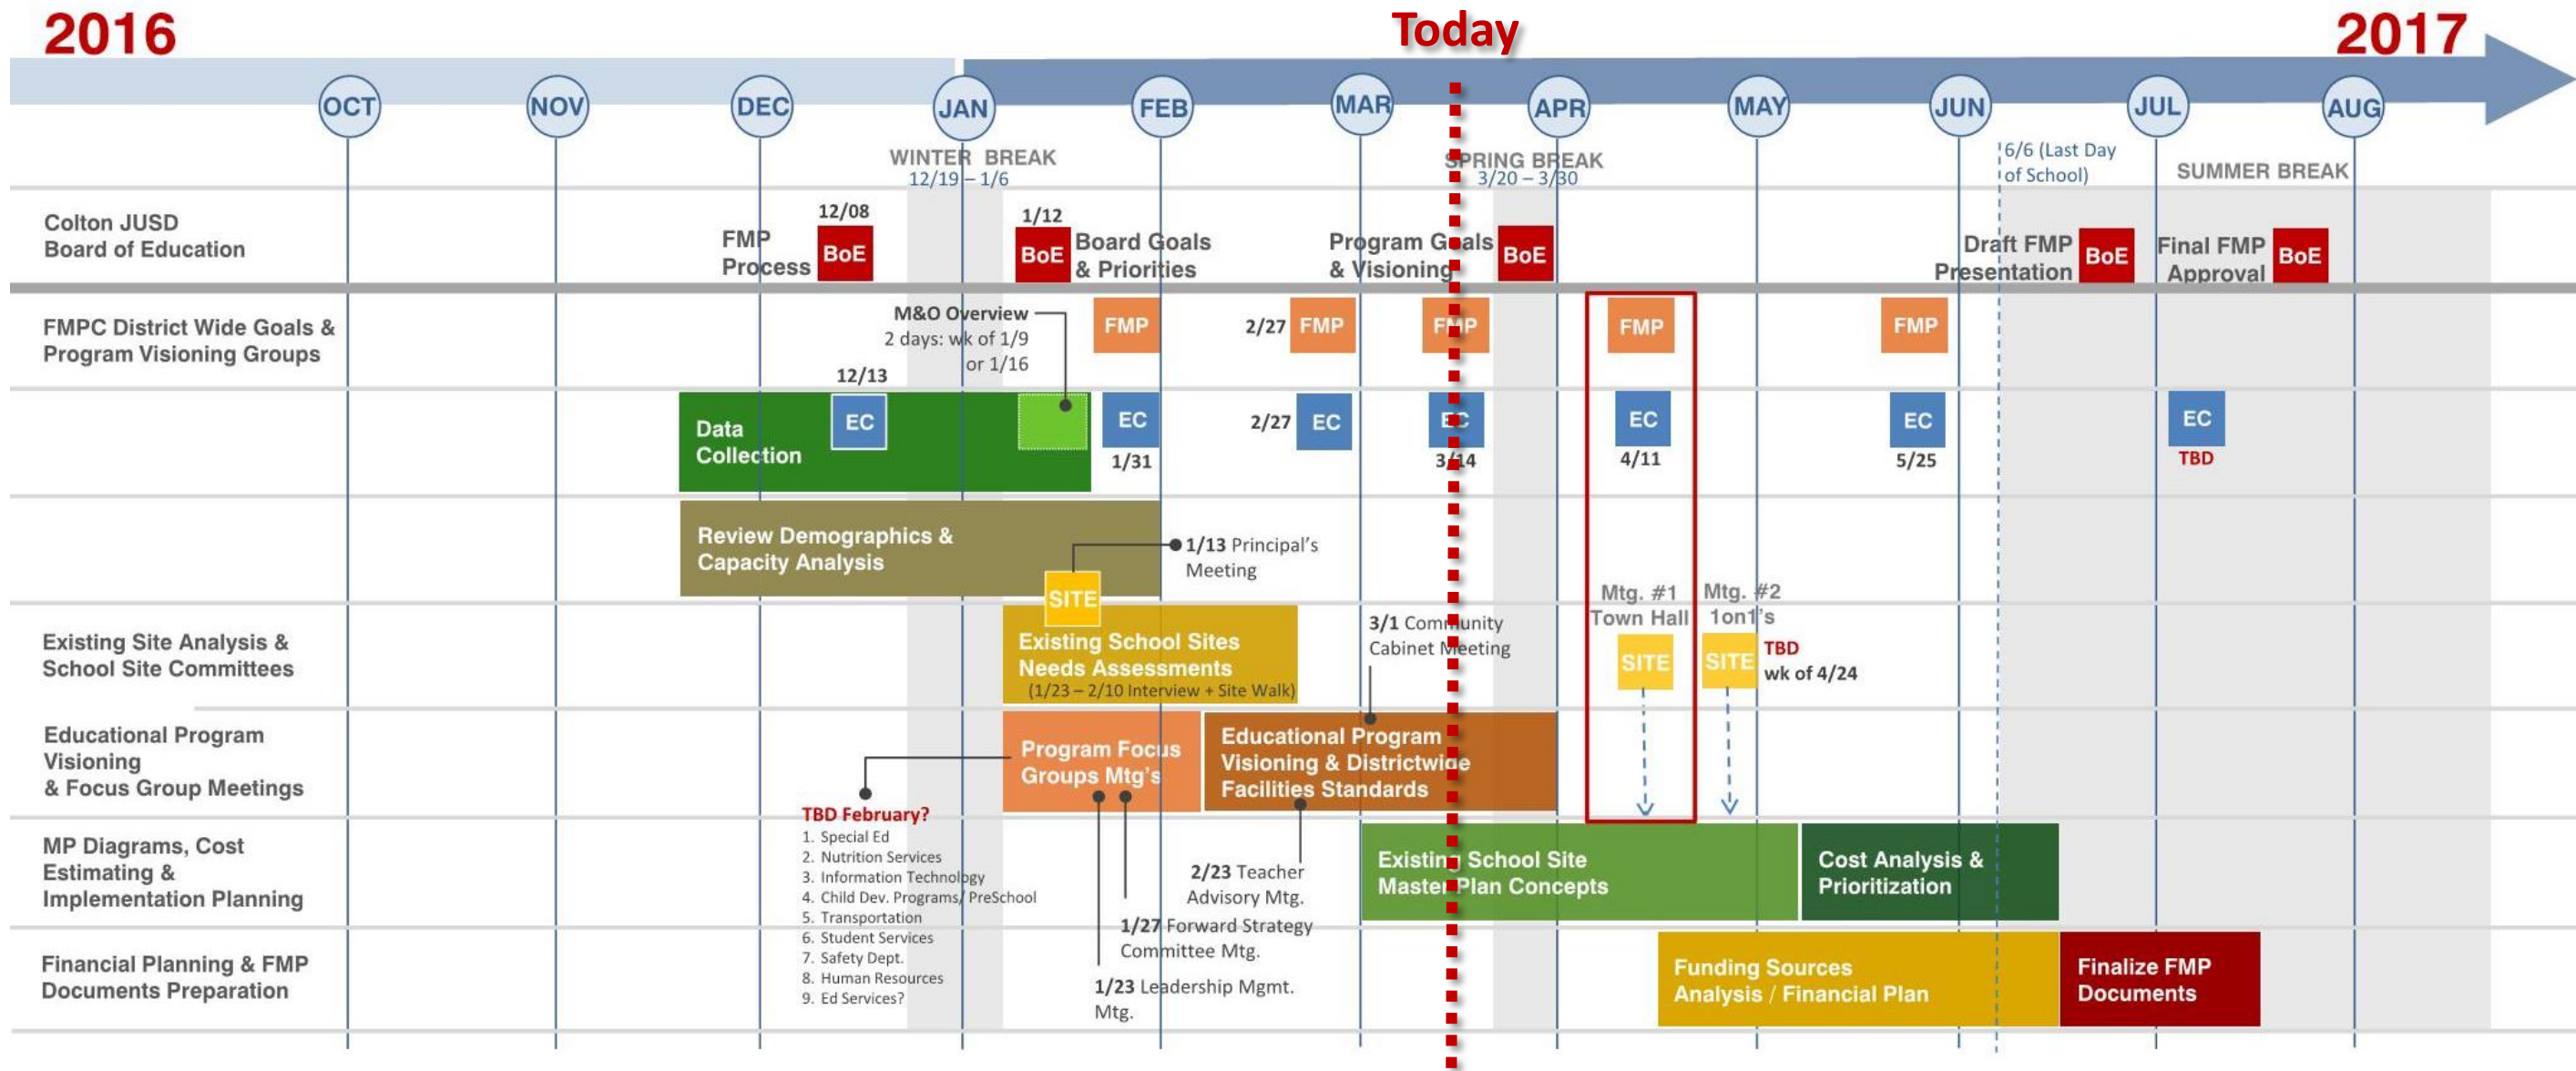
2016 Today 2017

OCT NOV DEC JAN FEB MAR APR MAY JUN JUL AUG

WINTER BREAK 12/19 – 1/6

SPRING BREAK 3/20 – 3/30

6/6 (Last Day of School)

SUMMER BREAK

Colton JUSD Board of Education

12/08 FMP Process BoE

1/12 BoE Board Goals & Priorities

Program Goals & Visioning BoE

Draft FMP Presentation BoE

Final FMP Approval BoE

FMPC District Wide Goals & Program Visioning Groups

M&O Overview 2 days: wk of 1/9 or 1/16

FMP 2/27 FMP FMP FMP FMP

12/13 Data Collection EC

EC 1/31

2/27 EC

EC 3/14

EC 4/11

EC 5/25

EC TBD

Review Demographics & Capacity Analysis

1/13 Principal's Meeting

SITE

Existing Site Analysis & School Site Committees

Existing School Sites Needs Assessments (1/23 – 2/10 Interview + Site Walk)

3/1 Community Cabinet Meeting

Mtg. #1 Town Hall SITE

Mtg. #2 1on1's SITE TBD wk of 4/24

Educational Program Visioning & Focus Group Meetings

Program Focus Groups Mtg's

Educational Program Visioning & Districtwide Facilities Standards

TBD February?
1. Special Ed
2. Nutrition Services
3. Information Technology
4. Child Dev. Programs/ PreSchool
5. Transportation
6. Student Services
7. Safety Dept.
8. Human Resources
9. Ed Services?

MP Diagrams, Cost Estimating & Implementation Planning

2/23 Teacher Advisory Mtg.

1/27 Forward Strategy Committee Mtg.

1/23 Leadership Mgmt. Mtg.

Existing School Site Master Plan Concepts

Cost Analysis & Prioritization

Financial Planning & FMP Documents Preparation

Funding Sources Analysis / Financial Plan

Finalize FMP Documents